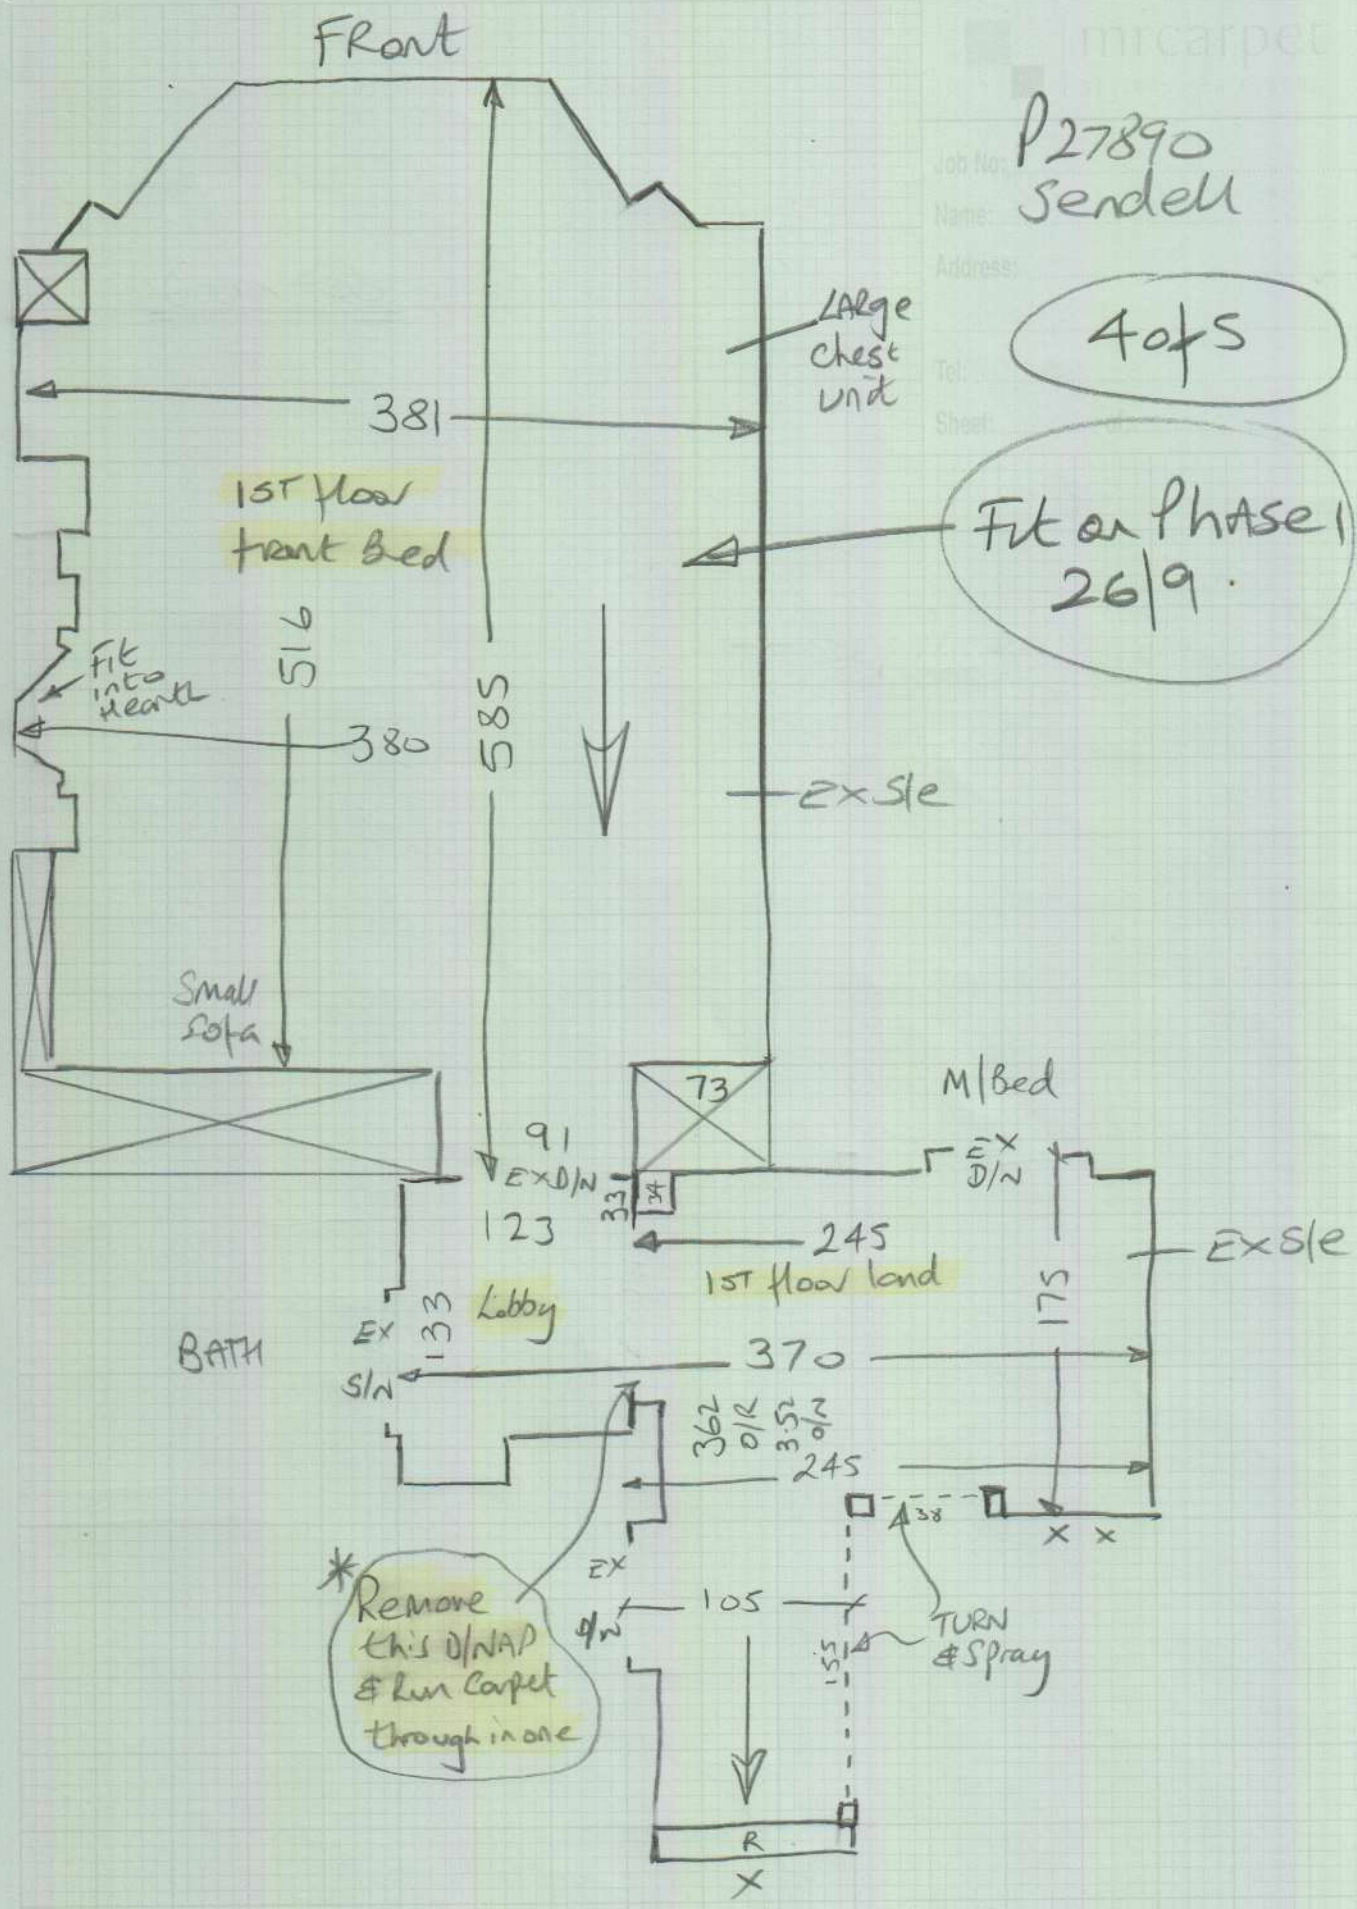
FRont

mrcarpet

Job No: P27890
Name: Sendell
Address:
Tel:
Sheet:

4 of 5

Large chest unit

381

1st floor front Bed

Fit on Phase 1 26/9.

516

Fit into Hearth

380

585

Ex Sle

Small sofa

73

M/Bed

91
EX D/N

EX D/N

33 34

123

245

Ex Sle

1st floor land

175

EX S/N

133

Lobby

BATH

370

362 O/R
352 O/R

245

38

x x

EX D/N

105

* Remove this D/NAP & Run carpet through in one

155

TURN & Spray

R

X